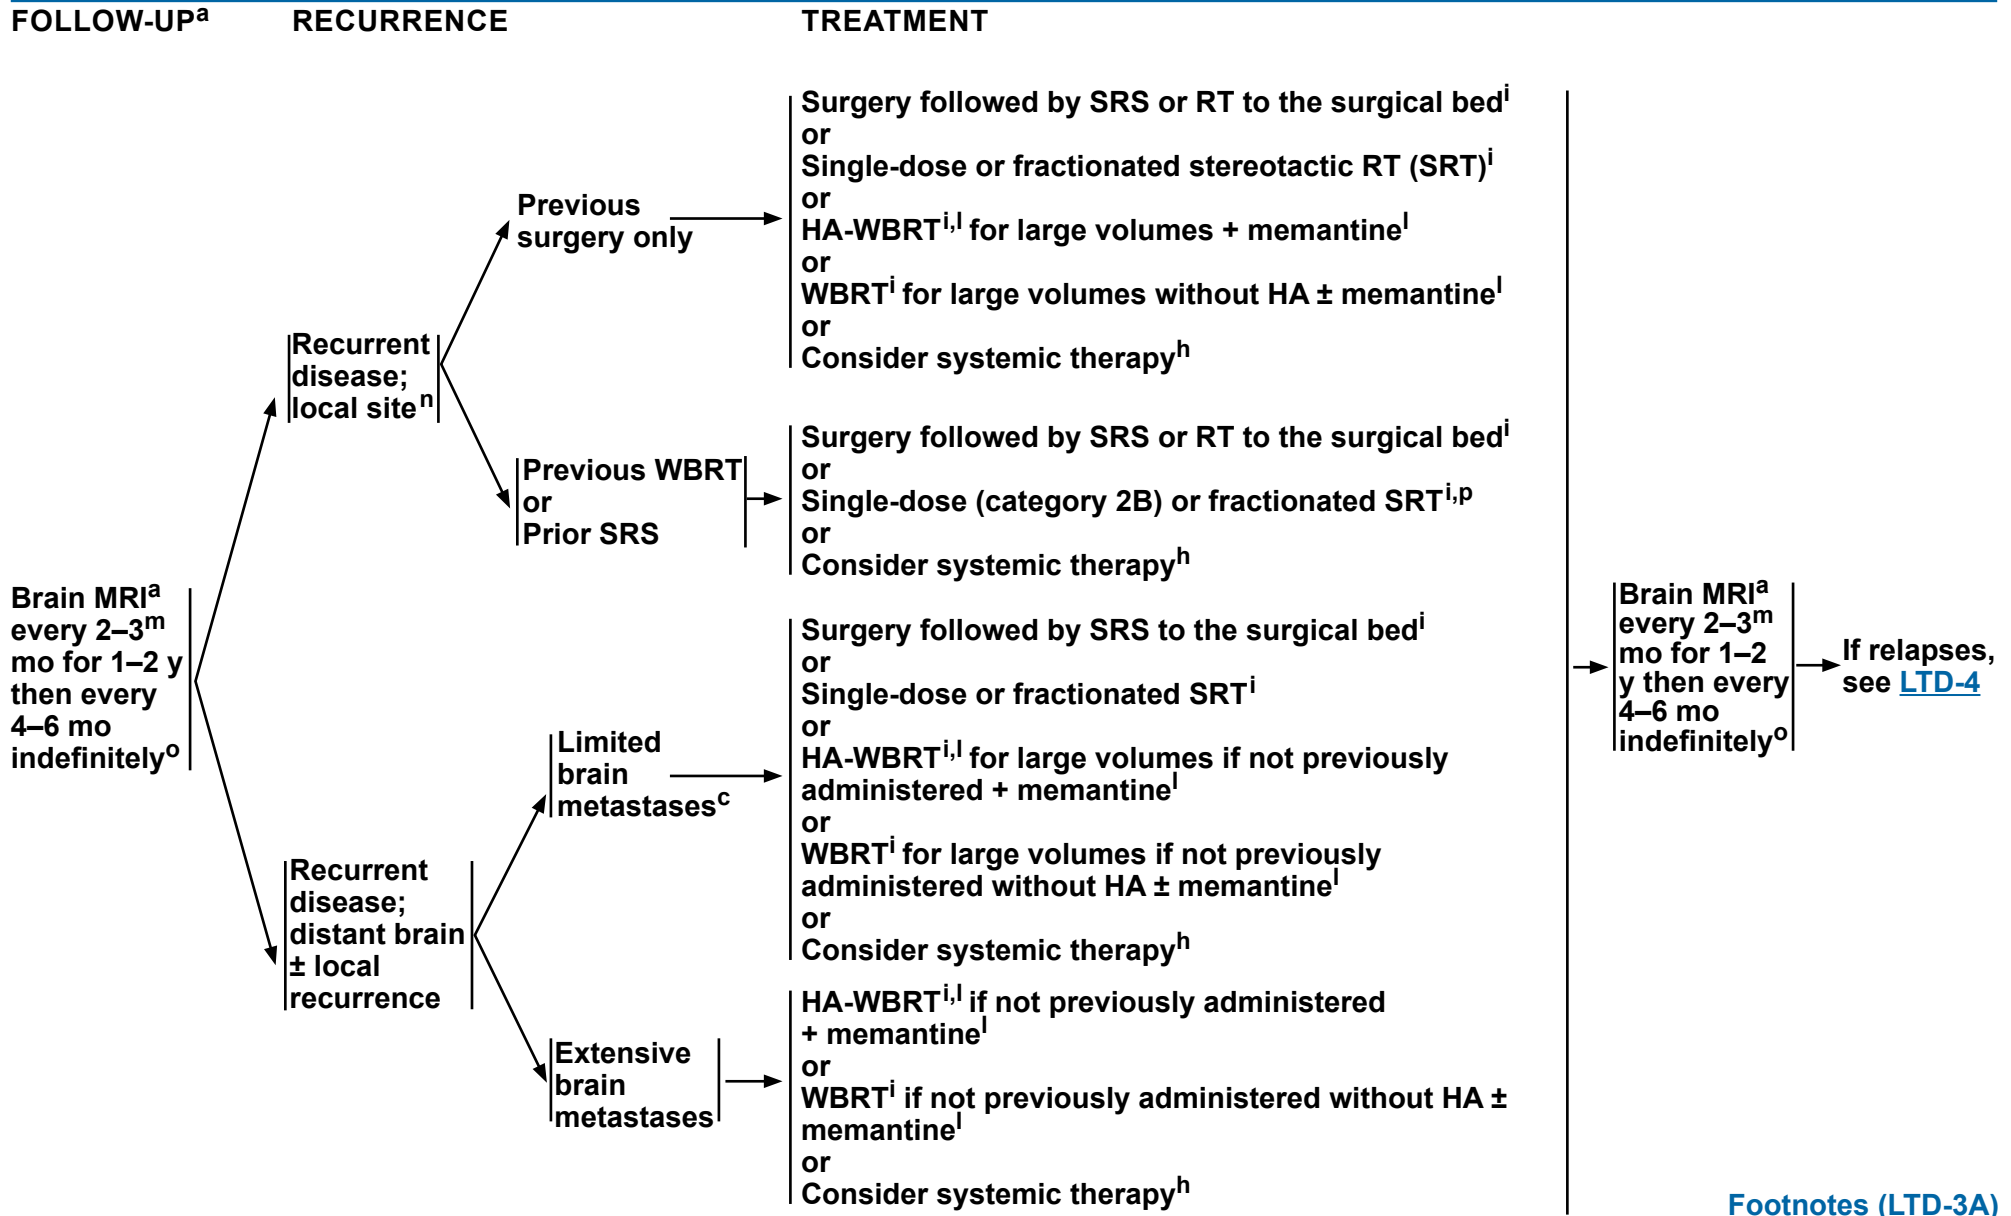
FOLLOW-UP$^{a}$ RECURRENCE TREATMENT

Brain MRI$^{a}$ every 2–3$^{m}$ mo for 1–2 y then every 4–6 mo indefinitely$^{o}$

Recurrent disease; local site$^{n}$

Previous surgery only

Surgery followed by SRS or RT to the surgical bed$^{i}$
or
Single-dose or fractionated stereotactic RT (SRT)$^{i}$
or
HA-WBRT$^{i,l}$ for large volumes + memantine$^{l}$
or
WBRT$^{i}$ for large volumes without HA ± memantine$^{l}$
or
Consider systemic therapy$^{h}$

Previous WBRT or Prior SRS

Surgery followed by SRS or RT to the surgical bed$^{i}$
or
Single-dose (category 2B) or fractionated SRT$^{i,p}$
or
Consider systemic therapy$^{h}$

Recurrent disease; distant brain ± local recurrence

Limited brain metastases$^{c}$

Surgery followed by SRS to the surgical bed$^{i}$
or
Single-dose or fractionated SRT$^{i}$
or
HA-WBRT$^{i,l}$ for large volumes if not previously administered + memantine$^{l}$
or
WBRT$^{i}$ for large volumes if not previously administered without HA ± memantine$^{l}$
or
Consider systemic therapy$^{h}$

Extensive brain metastases

HA-WBRT$^{i,l}$ if not previously administered + memantine$^{l}$
or
WBRT$^{i}$ if not previously administered without HA ± memantine$^{l}$
or
Consider systemic therapy$^{h}$

Brain MRI$^{a}$ every 2–3$^{m}$ mo for 1–2 y then every 4–6 mo indefinitely$^{o}$

If relapses, see LTD-4

Footnotes (LTD-3A)